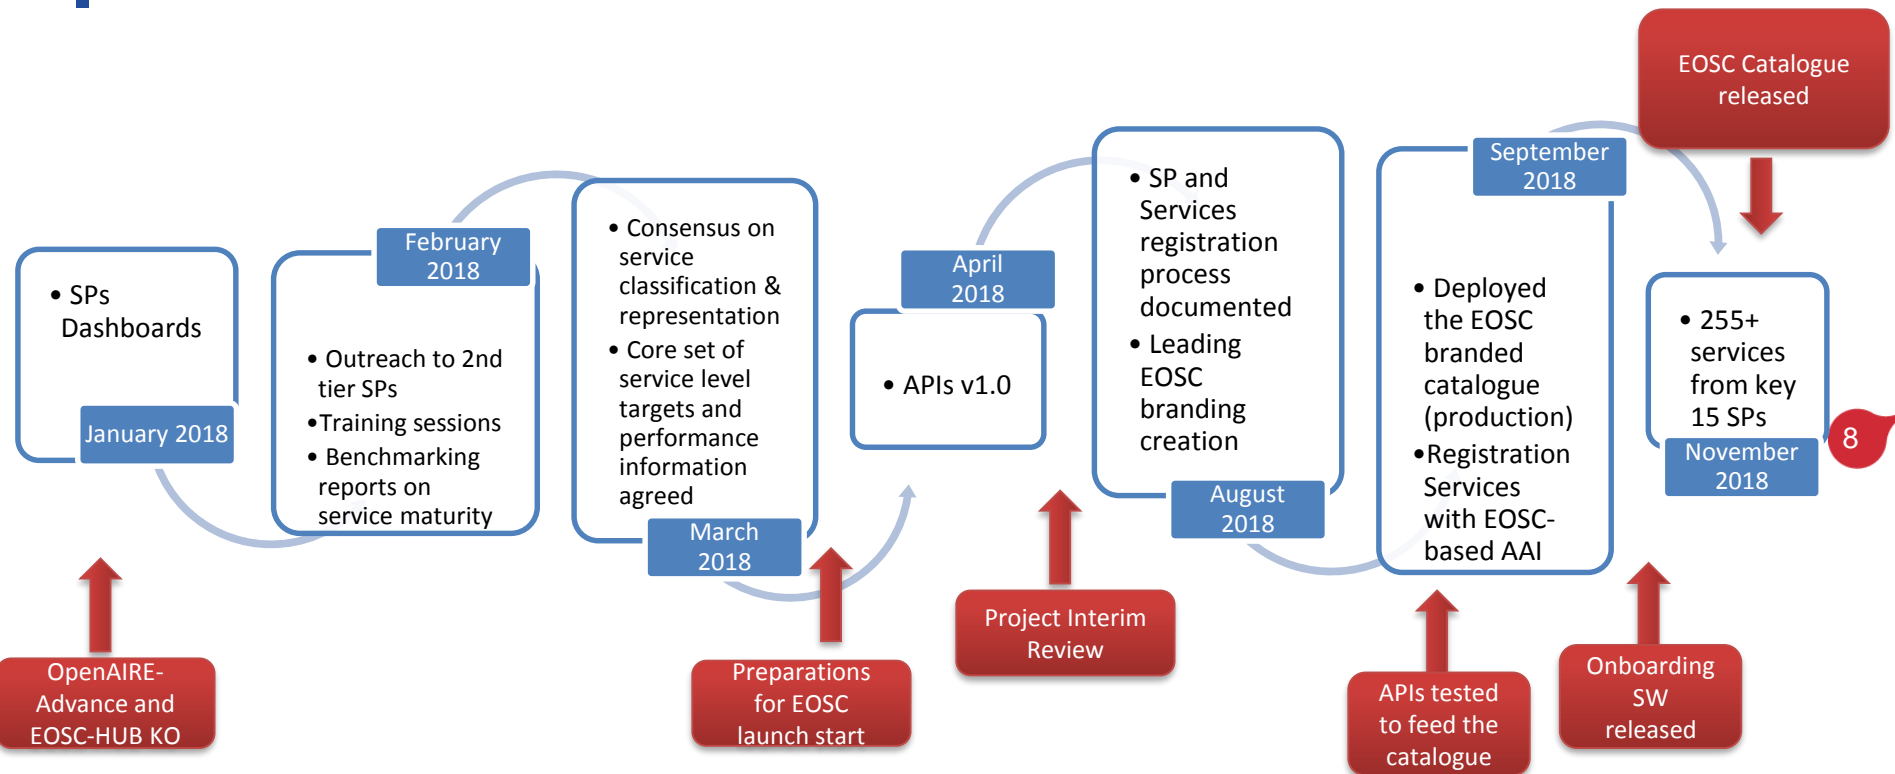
EOSC Catalogue released

• SPs Dashboards

January 2018

February 2018

• Outreach to 2nd tier SPs
• Training sessions
• Benchmarking reports on service maturity

• Consensus on service classification & representation
• Core set of service level targets and performance information agreed

March 2018

April 2018

• APIs v1.0

• SP and Services registration process documented
• Leading EOSC branding creation

August 2018

September 2018

• Deployed the EOSC branded catalogue (production)
• Registration Services with EOSC-based AAI

• 255+ services from key 15 SPs

November 2018

8

OpenAIRE-Advance and EOSC-HUB KO

Preparations for EOSC launch start

Project Interim Review

APIs tested to feed the catalogue

Onboarding SW released